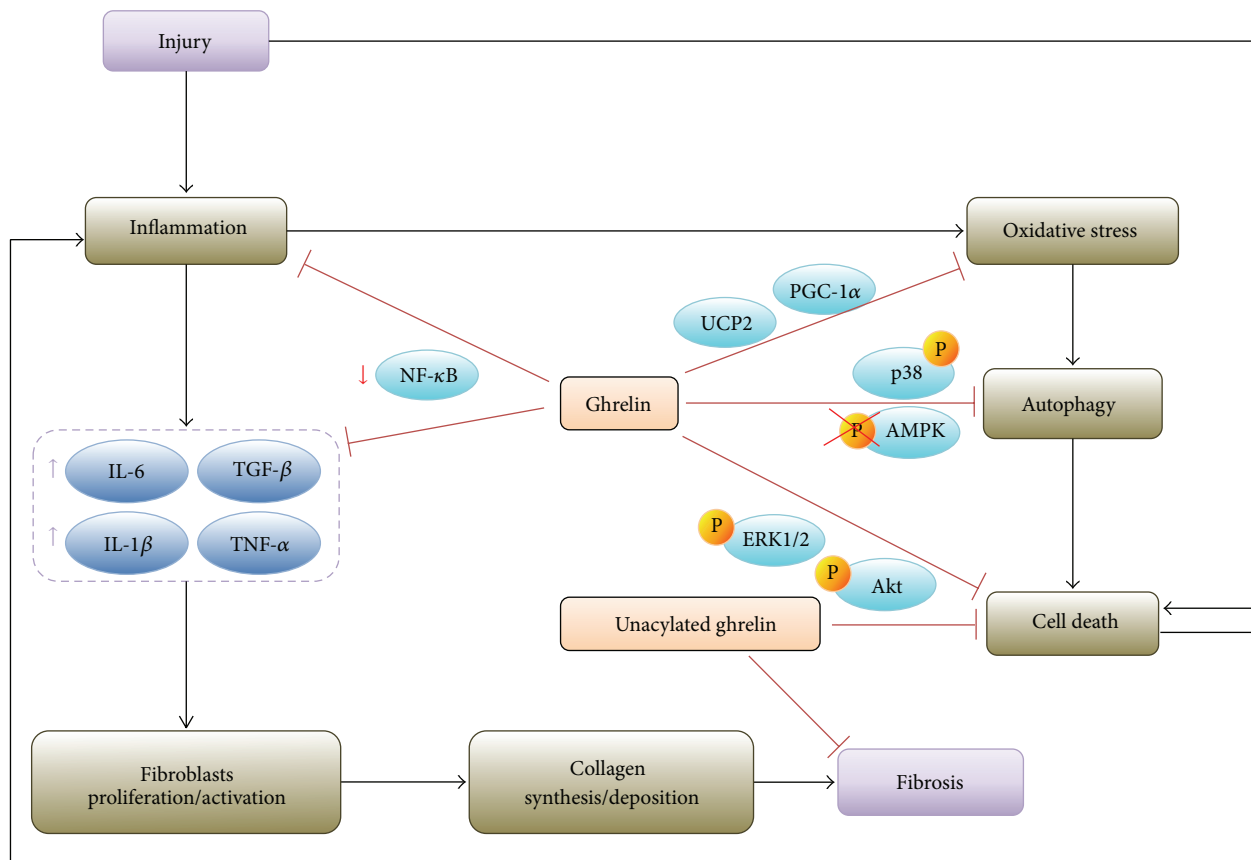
Injury

Inflammation

Oxidative stress

PGC-1$\alpha$

UCP2

P
p38

Autophagy

↓ NF-$\kappa$B

Ghrelin

P AMPK

↑ IL-6

TGF-$\beta$

↑ IL-1$\beta$

TNF-$\alpha$

P ERK1/2

P Akt

Unacylated ghrelin

Cell death

Fibroblasts proliferation/activation

Collagen synthesis/deposition

Fibrosis